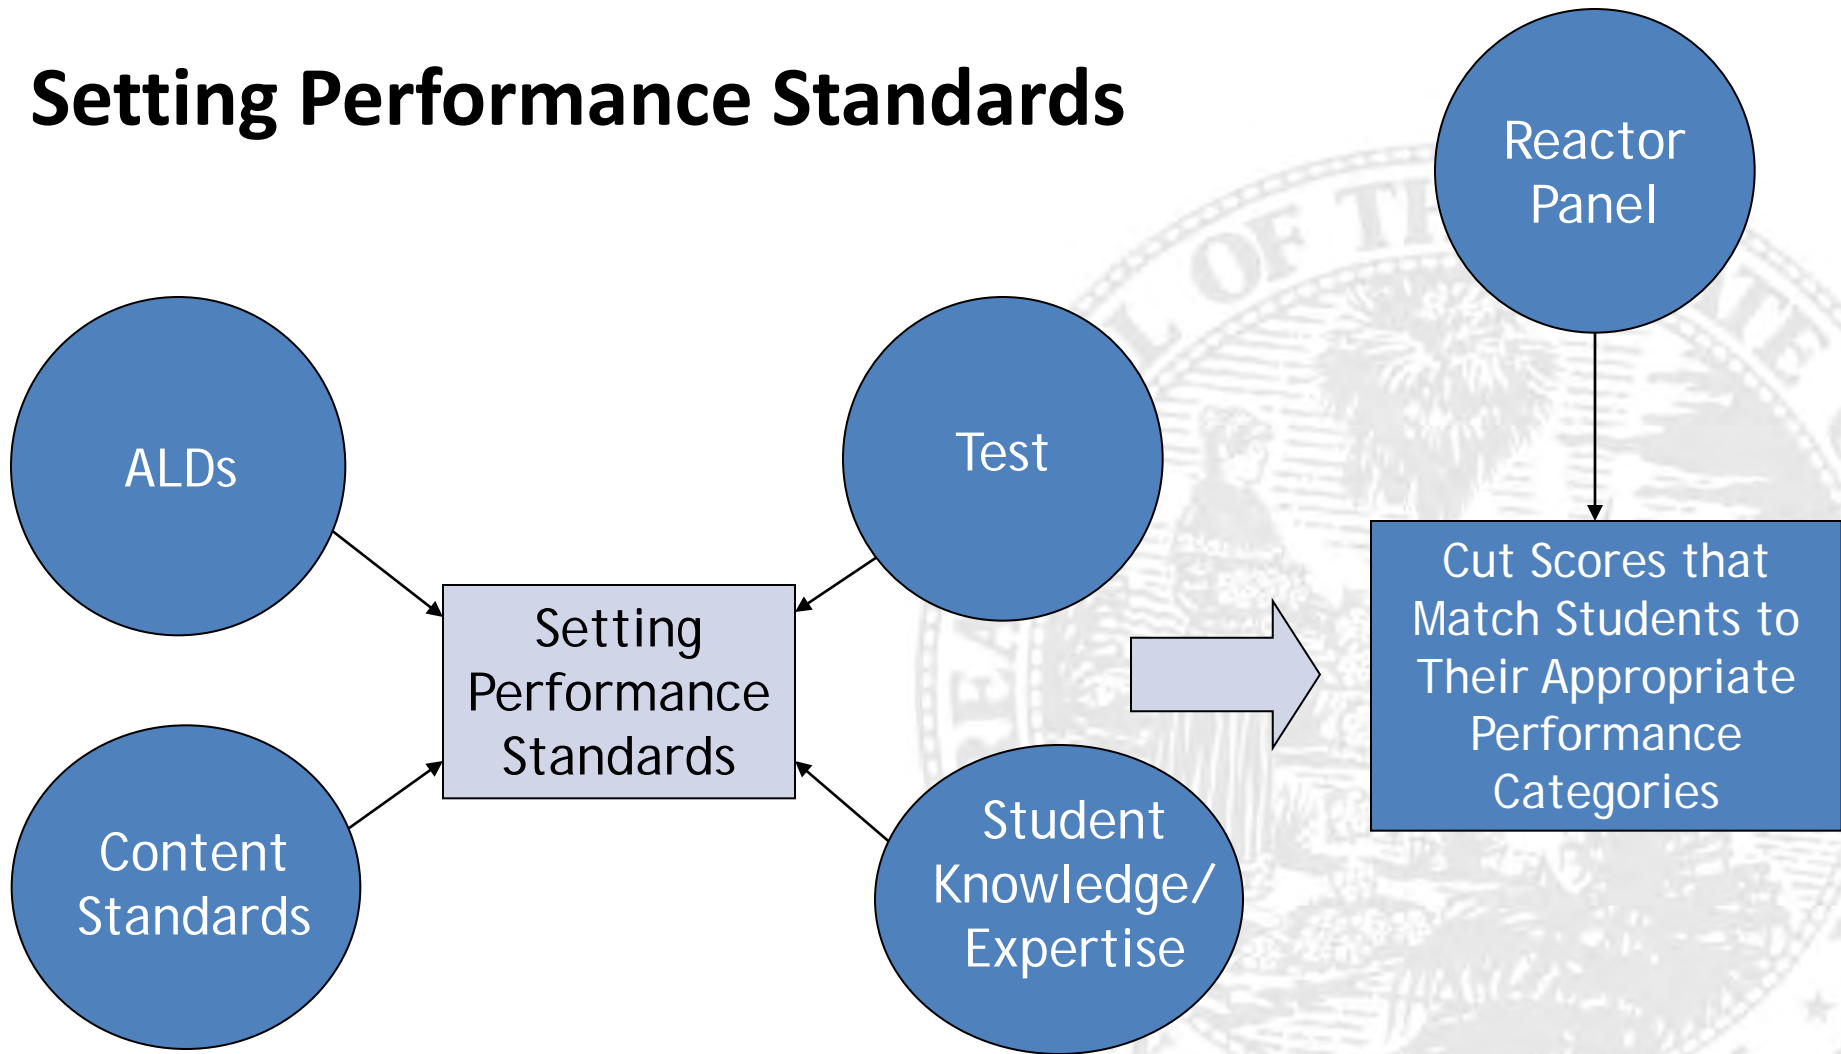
Setting Performance Standards

Reactor Panel

ALDs

Test

Setting Performance Standards

Cut Scores that Match Students to Their Appropriate Performance Categories

Content Standards

Student Knowledge/ Expertise